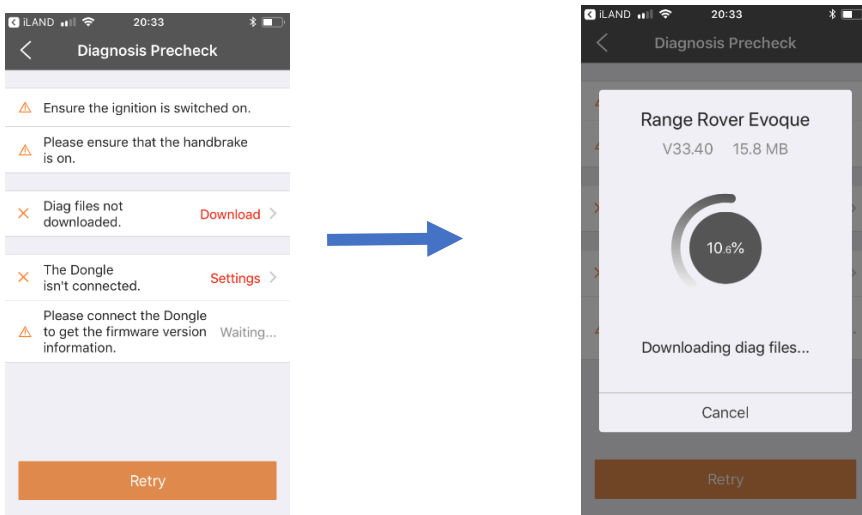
iLAND 20:33

Diagnosis Precheck

Ensure the ignition is switched on.

Please ensure that the handbrake is on.

Diag files not downloaded. Download

The Dongle isn't connected. Settings

Please connect the Dongle to get the firmware version information. Waiting...

Retry

iLAND 20:33

Diagnosis Precheck

Range Rover Evoque

V33.40 15.8 MB

10.6%

Downloading diag files...

Cancel

Retry